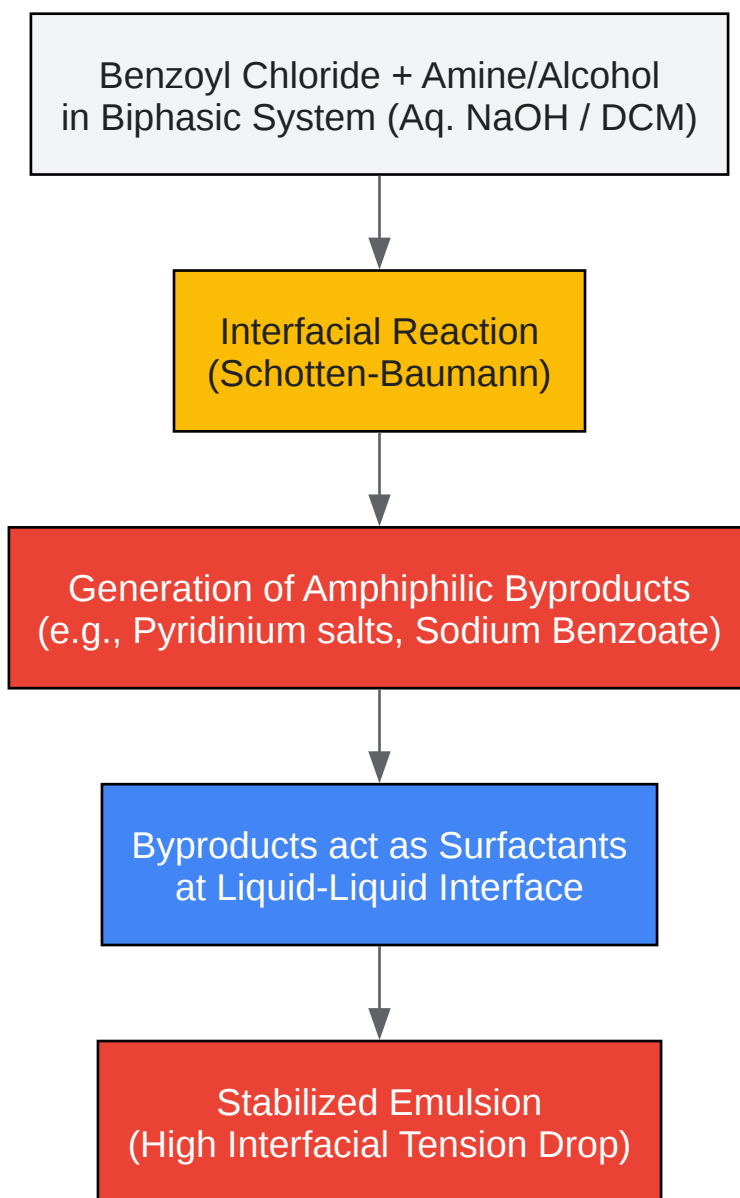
Benzoyl Chloride + Amine/Alcohol
in Biphasic System (Aq. NaOH / DCM)

Interfacial Reaction
(Schotten-Baumann)

Generation of Amphiphilic Byproducts
(e.g., Pyridinium salts, Sodium Benzoate)

Byproducts act as Surfactants
at Liquid-Liquid Interface

Stabilized Emulsion
(High Interfacial Tension Drop)